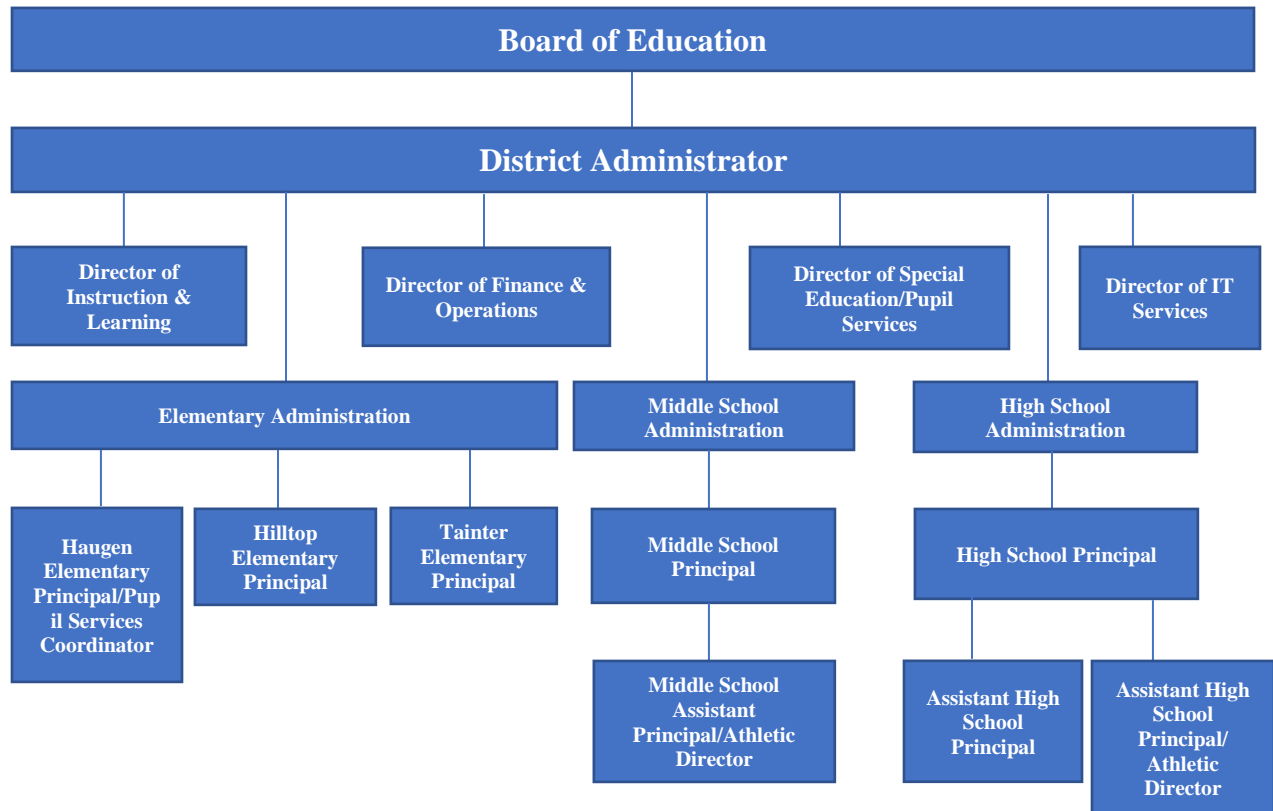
Board of Education

District Administrator

Director of Instruction & Learning

Director of Finance & Operations

Director of Special Education/Pupil Services

Director of IT Services

Elementary Administration

Middle School Administration

High School Administration

Haugen Elementary Principal/Pupil Services Coordinator

Hilltop Elementary Principal

Tainter Elementary Principal

Middle School Principal

High School Principal

Middle School Assistant Principal/Athletic Director

Assistant High School Principal

Assistant High School Principal/ Athletic Director